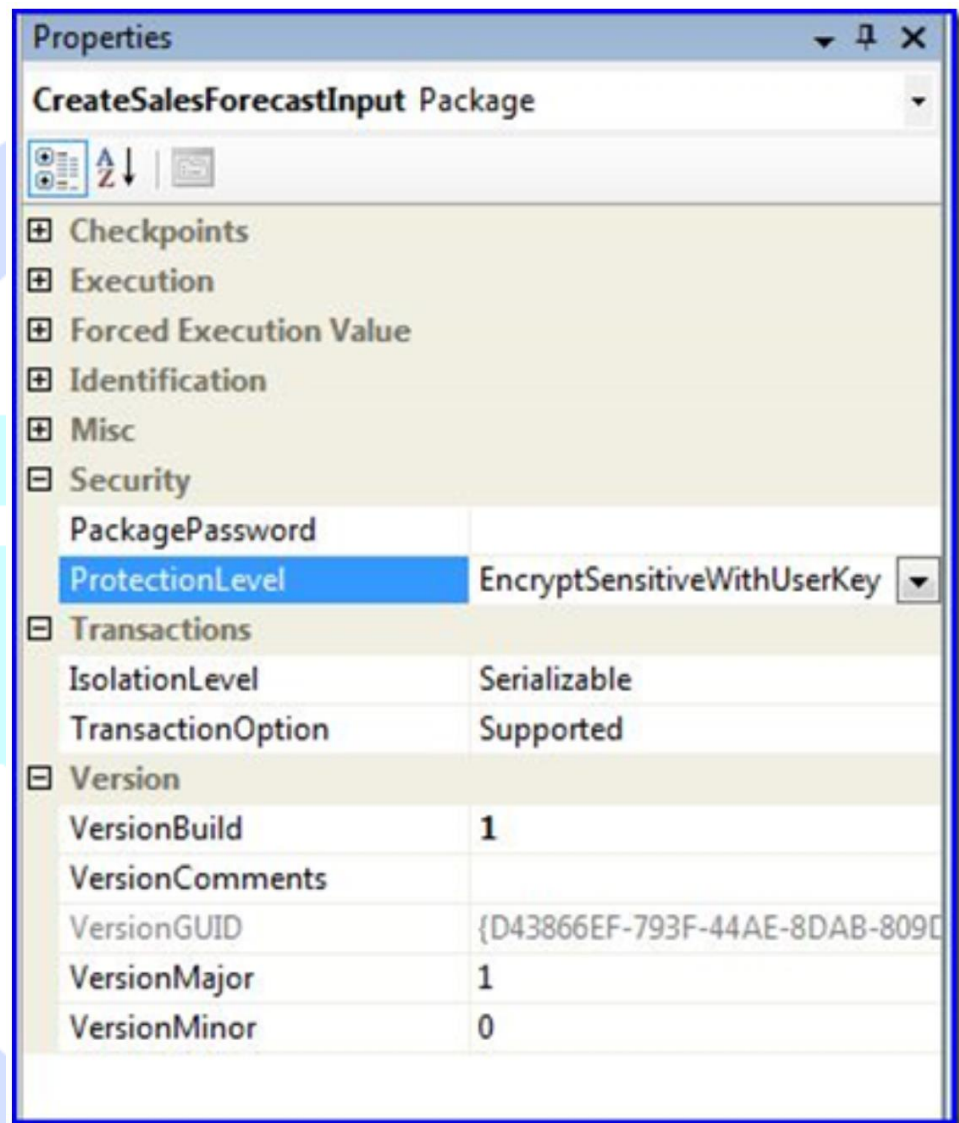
Properties

CreateSalesForecastInput Package

Checkpoints
Execution
Forced Execution Value
Identification
Misc
Security

| | |
|---|---|
| PackagePassword | |
| ProtectionLevel | EncryptSensitiveWithUserKey |

Transactions

| | |
|---|---|
| IsolationLevel | Serializable |
| TransactionOption | Supported |

Version

| | |
|---|---|
| VersionBuild | 1 |
| VersionComments | |
| VersionGUID | {D43866EF-793F-44AE-8DAB-809D |
| VersionMajor | 1 |
| VersionMinor | 0 |